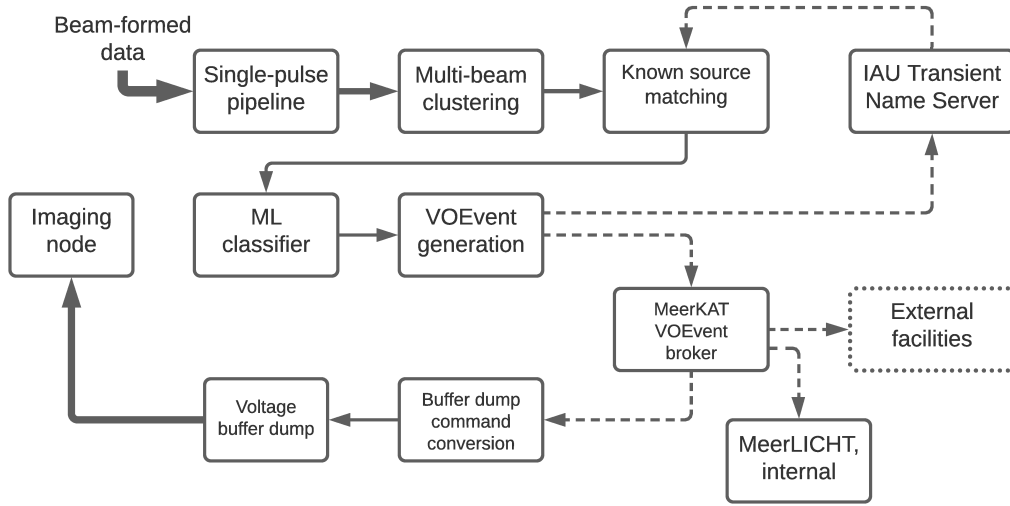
Beam-formed data

Single-pulse pipeline

Multi-beam clustering

Known source matching

IAU Transient Name Server

ML classifier

VOEvent generation

Imaging node

MeerKAT VOEvent broker

External facilities

Voltage buffer dump

Buffer dump command conversion

MeerLICHT, internal